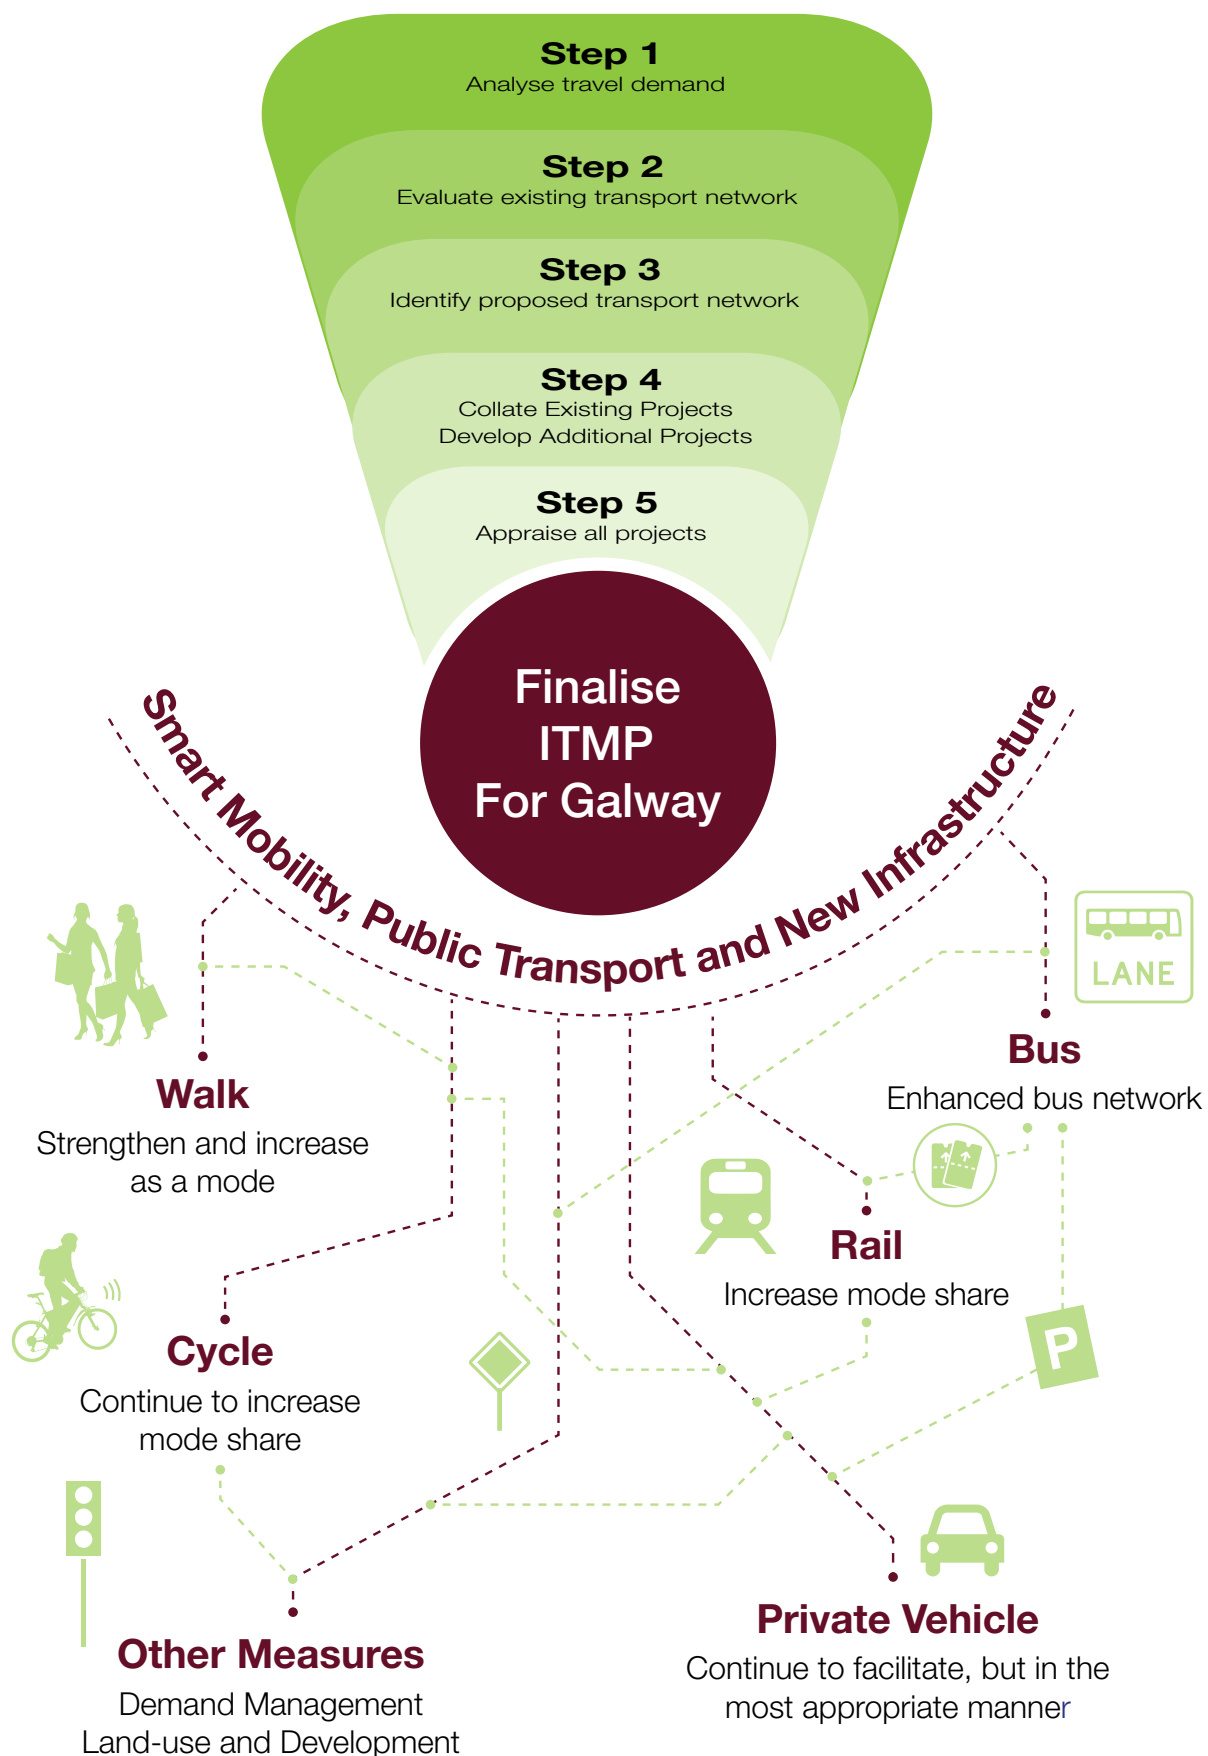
Step 1
Analyse travel demand

Step 2
Evaluate existing transport network

Step 3
Identify proposed transport network

Step 4
Collate Existing Projects
Develop Additional Projects

Step 5
Appraise all projects

Finalise ITMP For Galway

Smart Mobility, Public Transport and New Infrastructure

LANE

Bus
Enhanced bus network

Walk
Strengthen and increase as a mode

Rail
Increase mode share

Cycle
Continue to increase mode share

P

Private Vehicle
Continue to facilitate, but in the most appropriate manner

Other Measures
Demand Management
Land-use and Development